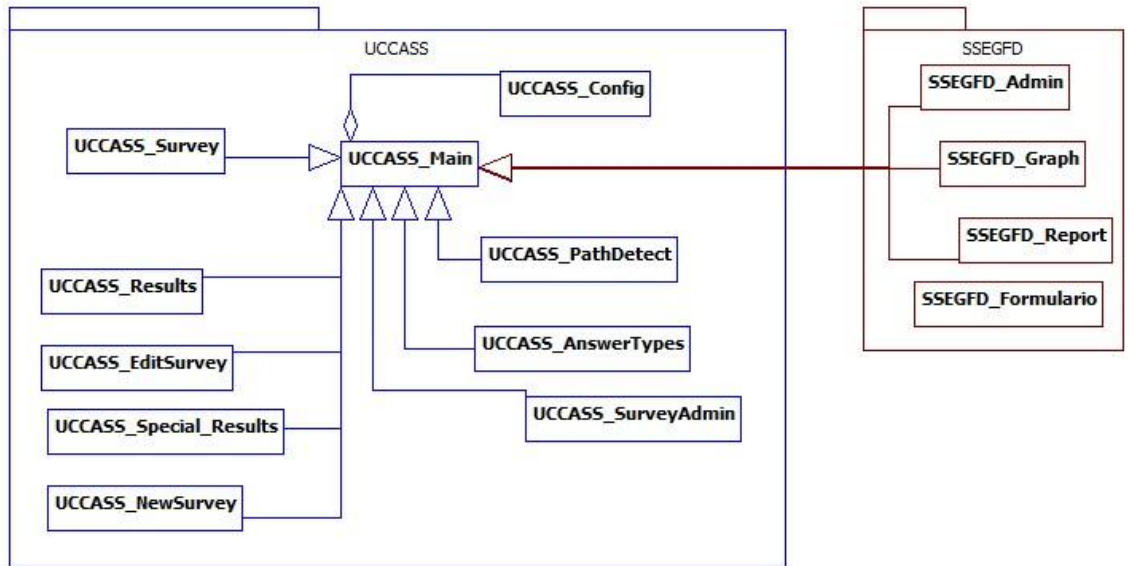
UCCASS

UCCASS_Config

UCCASS_Survey

UCCASS_Main

UCCASS_PathDetect

UCCASS_Results

UCCASS_AnswerTypes

UCCASS_EditSurvey

UCCASS_SurveyAdmin

UCCASS_Special_Results

UCCASS_NewSurvey

SSEGFD

SSEGFD_Admin

SSEGFD_Graph

SSEGFD_Report

SSEGFD_Formulario